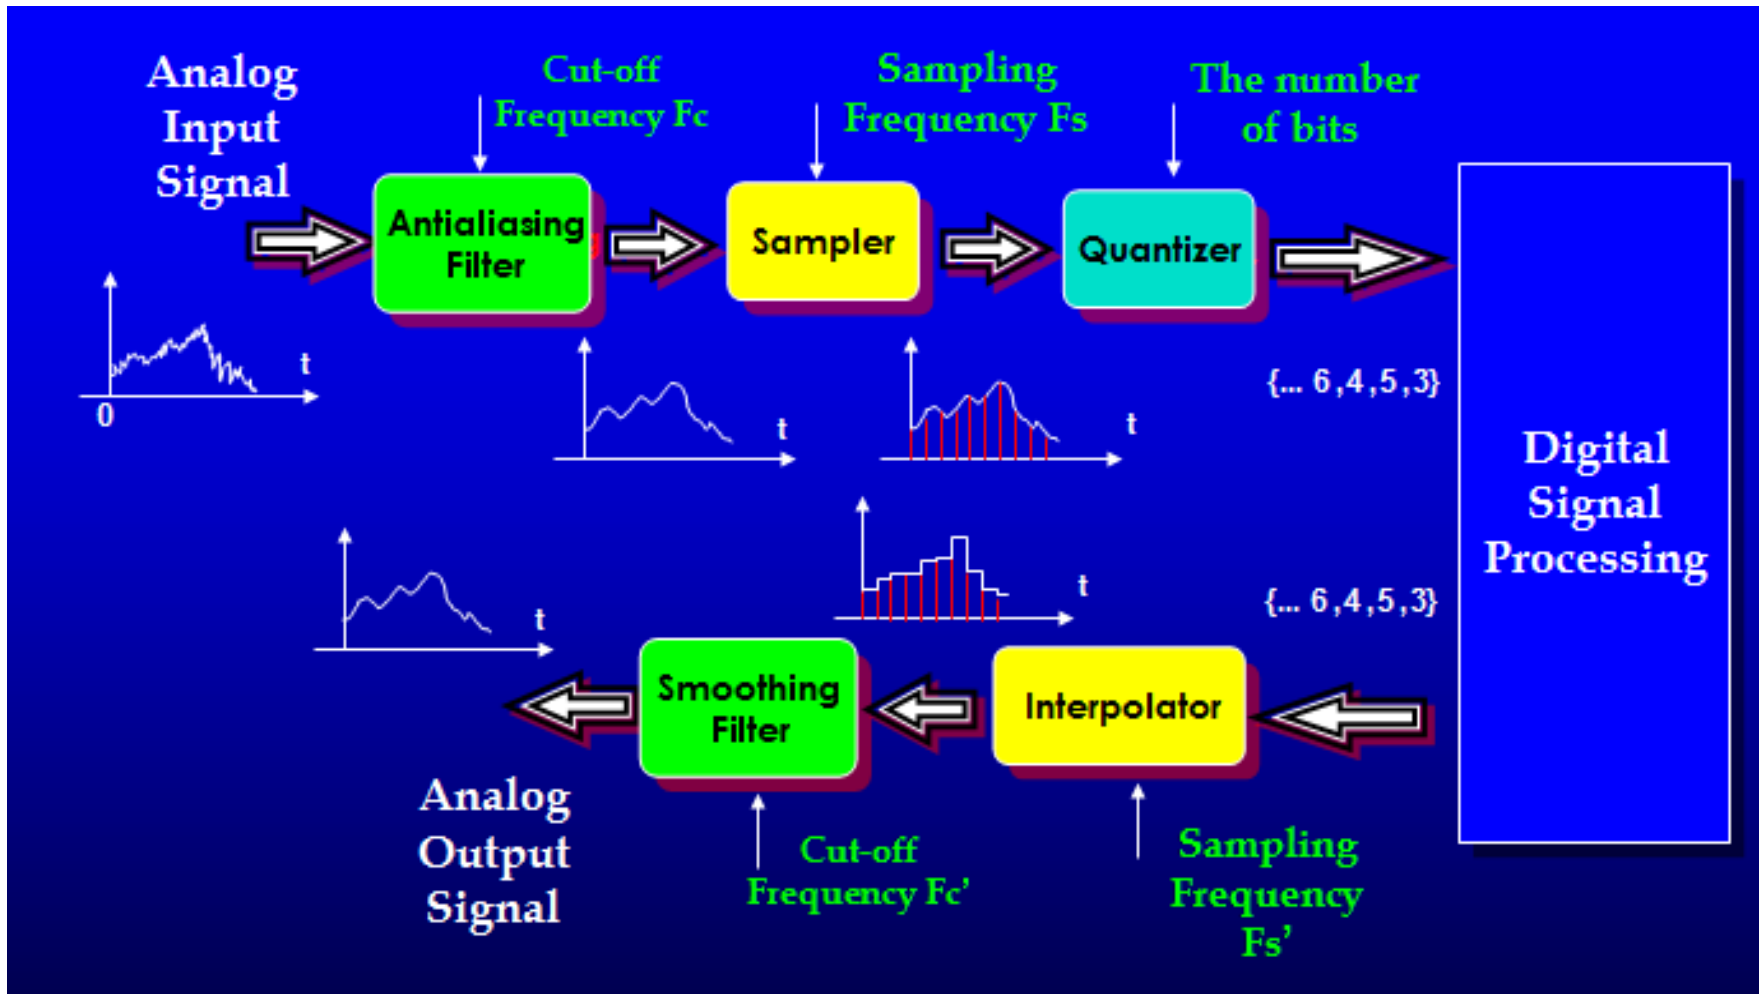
Analog Input Signal

Cut-off Frequency Fc

Sampling Frequency Fs

The number of bits

Antialiasing Filter

Sampler

Quantizer

t

0

t

t

{... 6,4,5,3}

Digital Signal Processing

t

t

{... 6,4,5,3}

Smoothing Filter

Interpolator

Analog Output Signal

Cut-off Frequency Fc'

Sampling Frequency Fs'